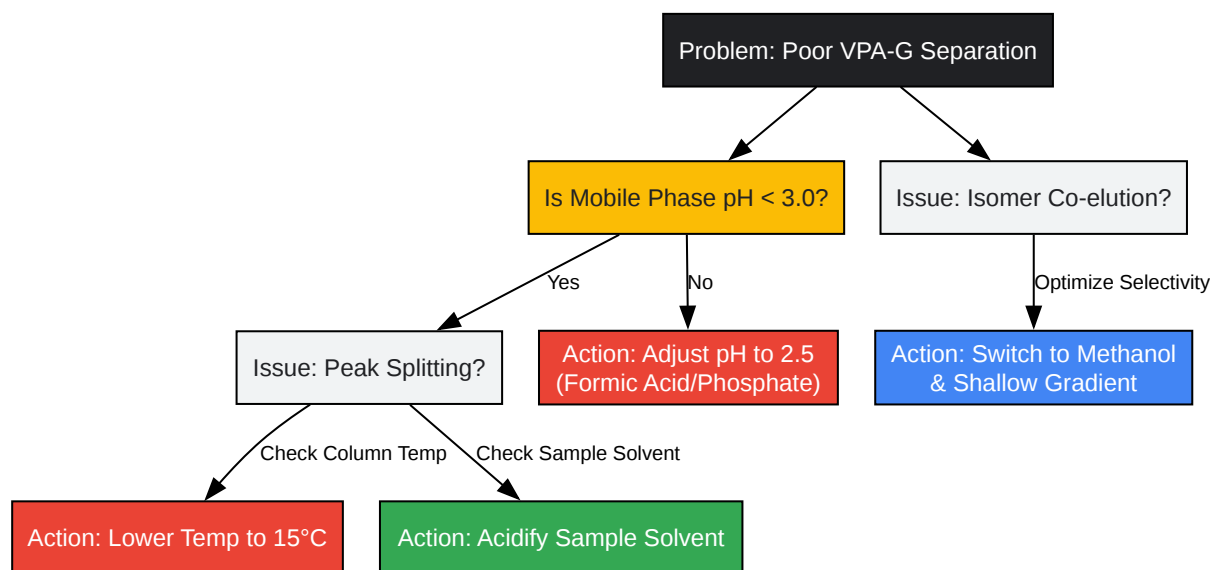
Problem: Poor VPA-G Separation

Is Mobile Phase pH < 3.0?

Issue: Isomer Co-elution?

Yes

No

Optimize Selectivity

Issue: Peak Splitting?

Action: Adjust pH to 2.5 (Formic Acid/Phosphate)

Action: Switch to Methanol & Shallow Gradient

Check Column Temp

Check Sample Solvent

Action: Lower Temp to 15°C

Action: Acidify Sample Solvent